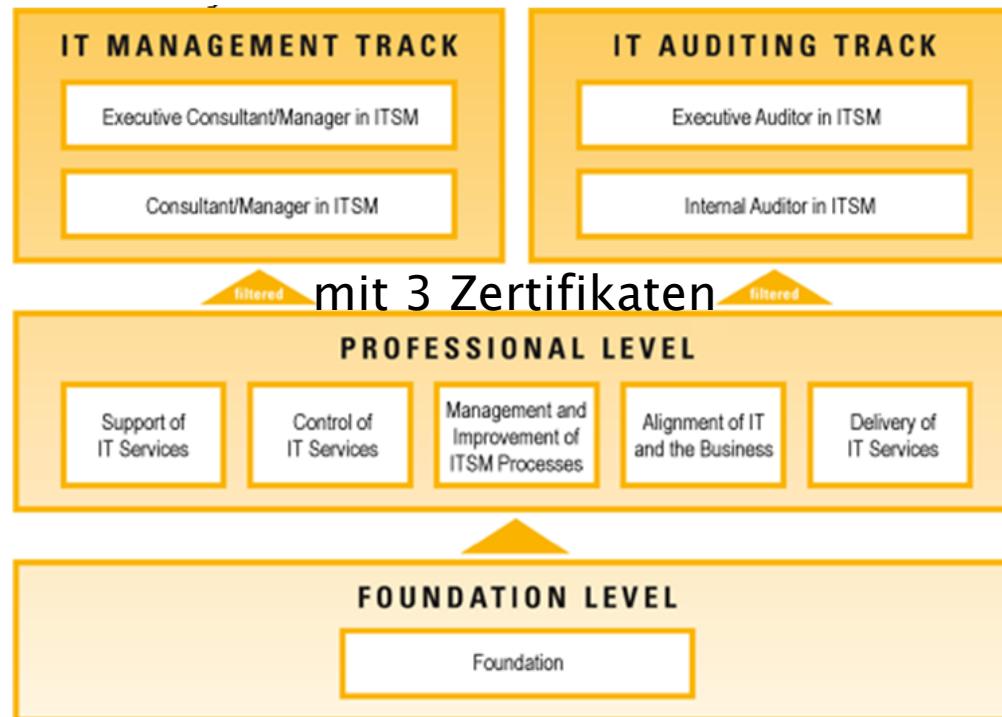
IT MANAGEMENT TRACK

Executive Consultant/Manager in ITSM

Consultant/Manager in ITSM

IT AUDITING TRACK

Executive Auditor in ITSM

Internal Auditor in ITSM

filtered

mit 3 Zertifikaten

filtered

PROFESSIONAL LEVEL

Support of IT Services

Control of IT Services

Management and Improvement of ITSM Processes

Alignment of IT and the Business

Delivery of IT Services

FOUNDATION LEVEL

Foundation